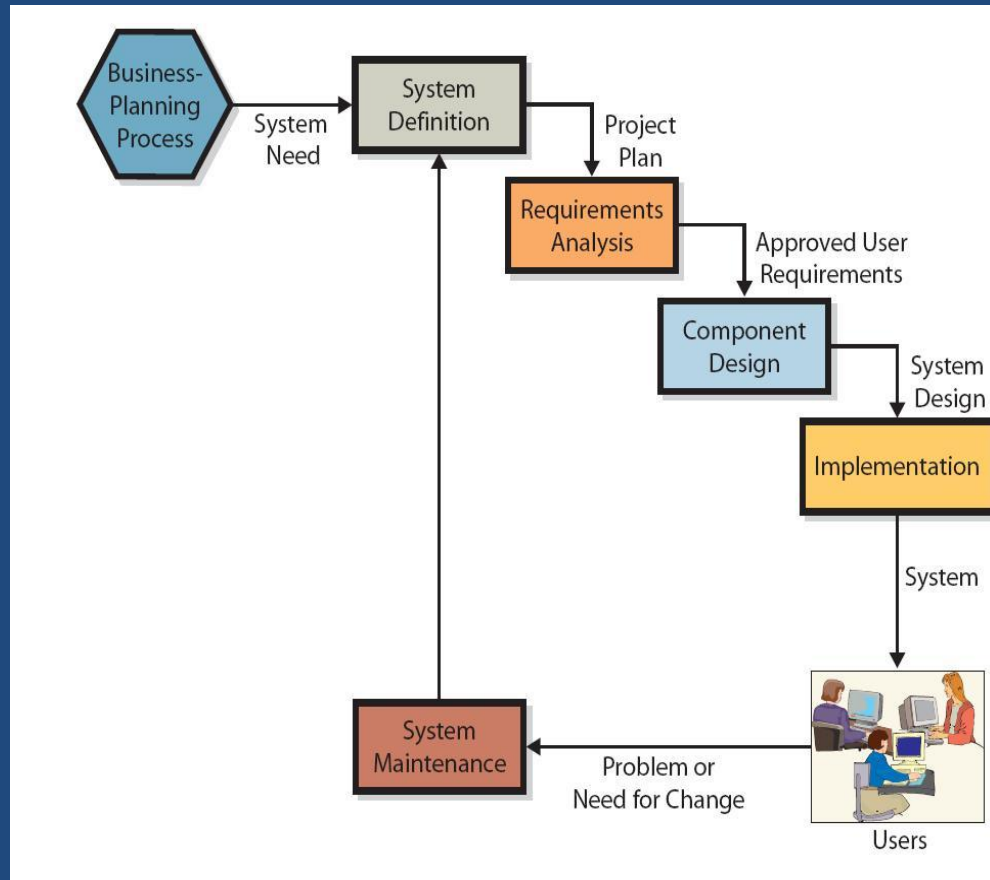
Business-Planning Process

System Need

System Definition

Project Plan

Requirements Analysis

Approved User Requirements

Component Design

System Design

Implementation

System

Users

Problem or Need for Change

System Maintenance